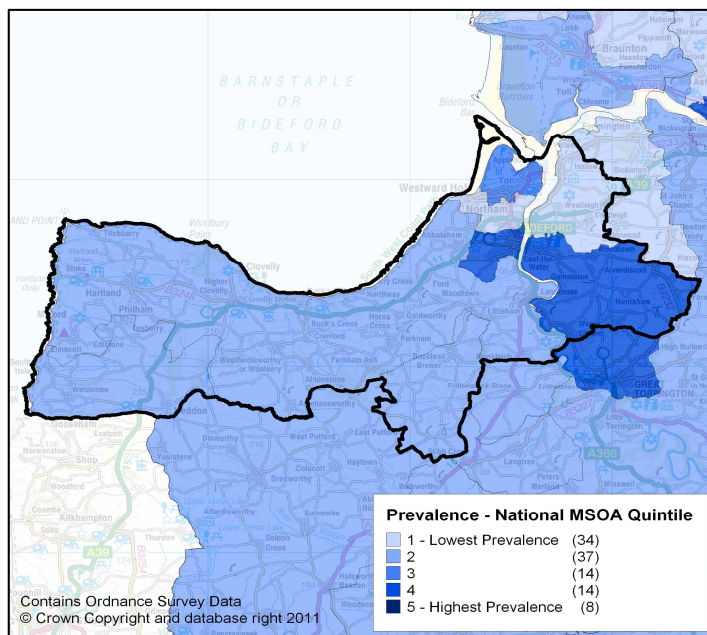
BARNSTAPLE
OR
BIDEFORD
BAY

Braunton
Westward Ho!
Northam
BIDEFORD
Hartland
Clovelly
Higher Clovelly
Philham
Alverdiscott
Huntshaw
Buck's Cross
Parkham
Woolfardisworthy or Woolsery
GREAT TORRINGTON
West Putford
Kilkhampton
Bradworthy
A39
A386

Prevalence - National MSOA Quintile
| | | |
|---|---|---|
| | 1 - Lowest Prevalence | (34) |
| | 2 | (37) |
| | 3 | (14) |
| | 4 | (14) |
| | 5 - Highest Prevalence | (8) |

Contains Ordnance Survey Data
© Crown Copyright and database right 2011